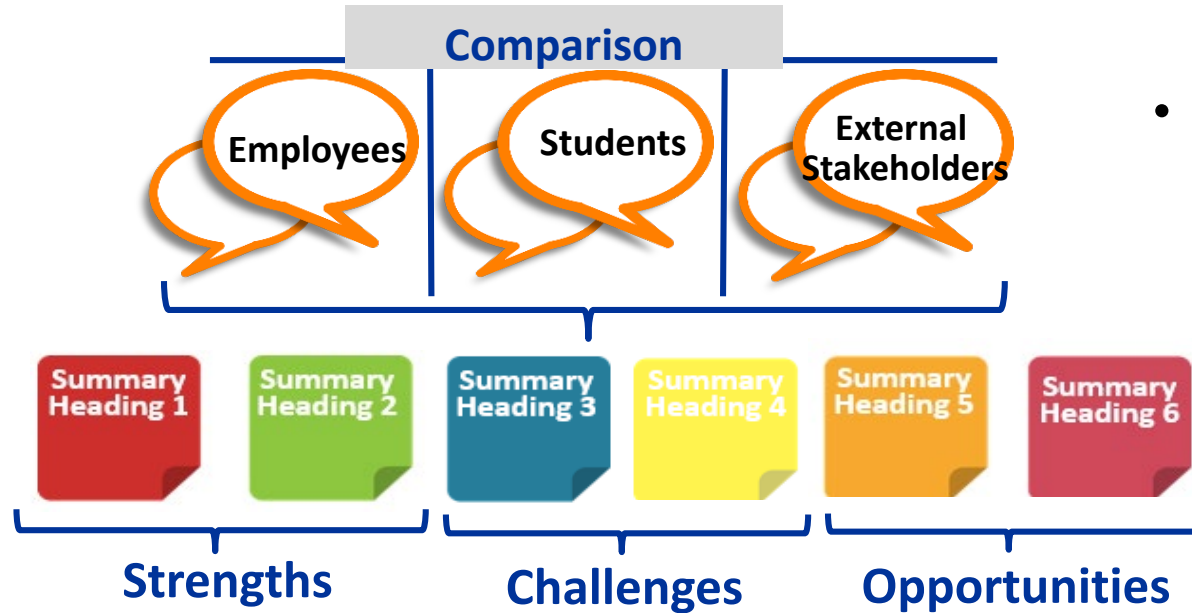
Comparison

Employees

Students

External Stakeholders

•

Summary Heading 1

Summary Heading 2

Summary Heading 3

Summary Heading 4

Summary Heading 5

Summary Heading 6

Strengths

Challenges

Opportunities